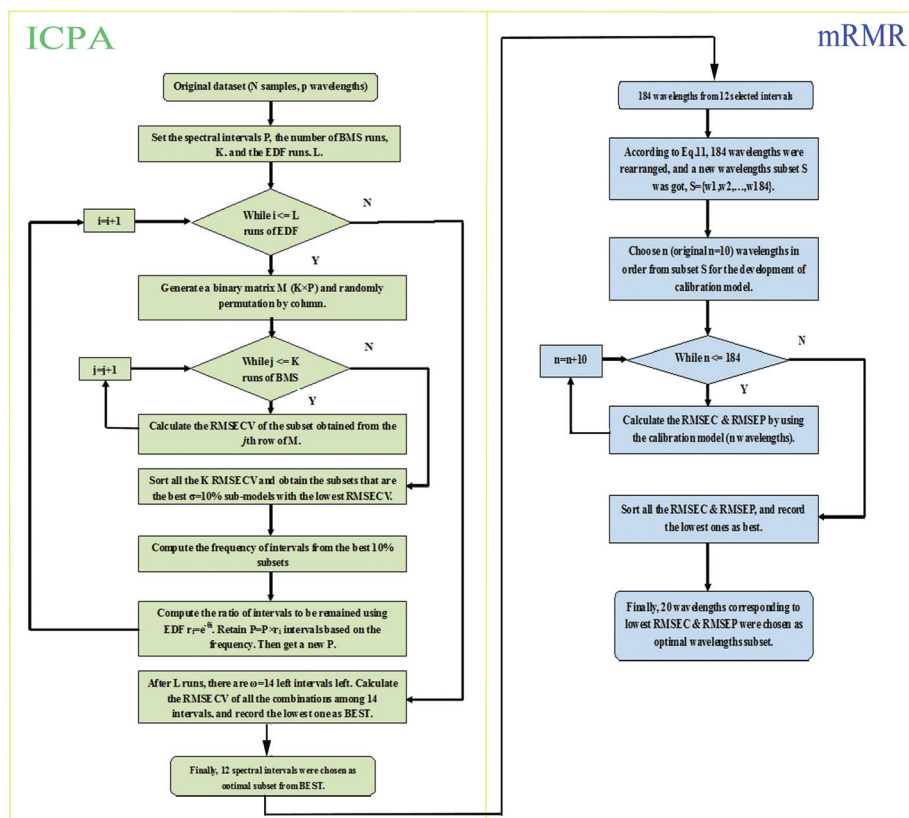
ICPA

Original dataset (N samples, p wavelengths)

Set the spectral intervals P, the number of BMS runs, K. and the EDF runs. L.

i=i+1

While i <= L runs of EDF

N

Y

Generate a binary matrix M (K×P) and randomly permutation by column.

j=j+1

While j <= K runs of BMS

N

Y

Calculate the RMSECV of the subset obtained from the $j$th row of M.

Sort all the K RMSECV and obtain the subsets that are the best σ=10% sub-models with the lowest RMSECV.

Compute the frequency of intervals from the best 10% subsets

Compute the ratio of intervals to be remained using EDF $r_i=e^{-ki}$. Retain P=P×$r_i$ intervals based on the frequency. Then get a new P.

After L runs, there are ω=14 left intervals left. Calculate the RMSECV of all the combinations among 14 intervals, and record the lowest one as BEST.

Finally, 12 spectral intervals were chosen as optimal subset from BEST.

mRMR

184 wavelengths from 12 selected intervals

According to Eq.11, 184 wavelengths were rearranged, and a new wavelengths subset S was got, S={w1,w2,...,w184}.

Choosen (original n=10) wavelengths in order from subset S for the development of calibration model.

n=n+10

While n <= 184

N

Y

Calculate the RMSEC & RMSEP by using the calibration model (n wavelengths).

Sort all the RMSEC & RMSEP, and record the lowest ones as best.

Finally, 20 wavelengths corresponding to lowest RMSEC & RMSEP were chosen as optimal wavelengths subset.